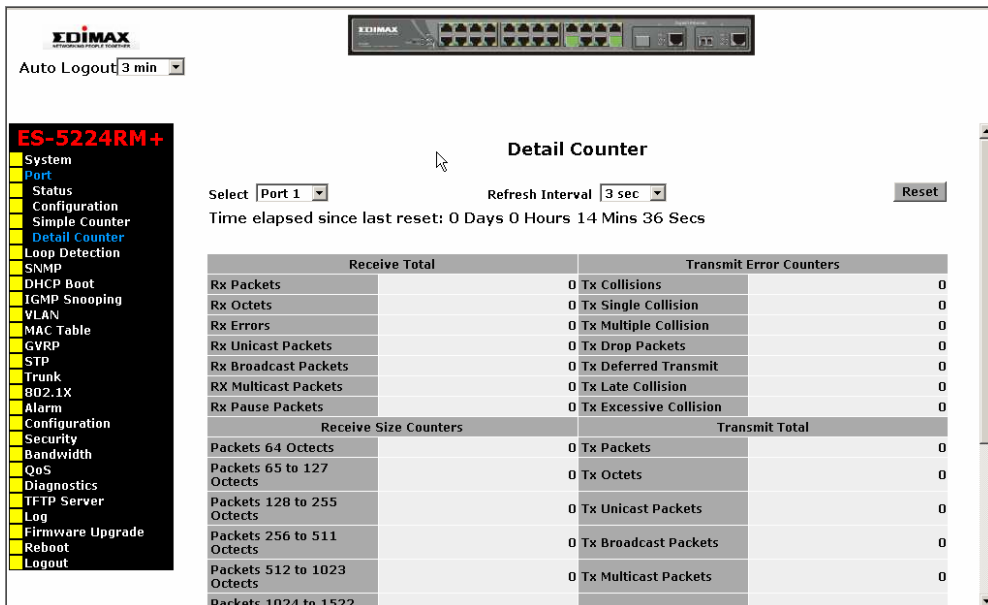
EDIMAX
NETWORKING PEOPLE TOGETHER
Auto Logout 3 min

EDIMAX

ES-5224RM+
System
Port
Status
Configuration
Simple Counter
Detail Counter
Loop Detection
SNMP
DHCP Boot
IGMP Snooping
VLAN
MAC Table
GVRP
STP
Trunk
802.1X
Alarm
Configuration
Security
Bandwidth
QoS
Diagnostics
TFTP Server
Log
Firmware Upgrade
Reboot
Logout

Detail Counter

Select Port 1 Refresh Interval 3 sec Reset

Time elapsed since last reset: 0 Days 0 Hours 14 Mins 36 Secs

| Receive Total | | Transmit Error Counters | |
|---|---|---|---|
| Rx Packets | 0 | Tx Collisions | 0 |
| Rx Octets | 0 | Tx Single Collision | 0 |
| Rx Errors | 0 | Tx Multiple Collision | 0 |
| Rx Unicast Packets | 0 | Tx Drop Packets | 0 |
| Rx Broadcast Packets | 0 | Tx Deferred Transmit | 0 |
| RX Multicast Packets | 0 | Tx Late Collision | 0 |
| Rx Pause Packets | 0 | Tx Excessive Collision | 0 |
| Receive Size Counters | | Transmit Total | |
| Packets 64 Octects | 0 | Tx Packets | 0 |
| Packets 65 to 127 Octects | 0 | Tx Octets | 0 |
| Packets 128 to 255 Octects | 0 | Tx Unicast Packets | 0 |
| Packets 256 to 511 Octects | 0 | Tx Broadcast Packets | 0 |
| Packets 512 to 1023 Octects | 0 | Tx Multicast Packets | 0 |
| Packets 1024 to 1522 | | | |